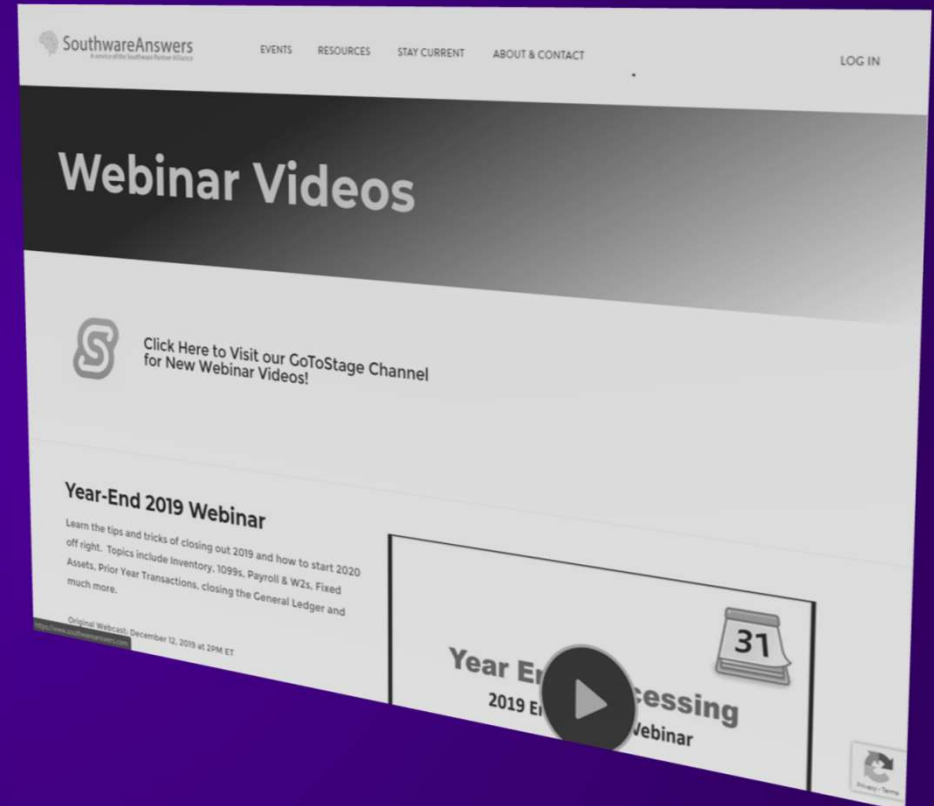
SouthwareAnswers
A service of the Southware Partner Alliance

EVENTS RESOURCES STAY CURRENT ABOUT & CONTACT LOG IN

Webinar Videos

Click Here to Visit our GoToStage Channel for New Webinar Videos!

Year-End 2019 Webinar

Learn the tips and tricks of closing out 2019 and how to start 2020 off right. Topics include Inventory, 1099s, Payroll & W2s, Fixed Assets, Prior Year Transactions, closing the General Ledger and much more.

Original Webcast: December 12, 2019 at 2PM ET

https://www.southwareanswers.com

31

Year E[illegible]cessing
2019 E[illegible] Webinar

Privacy - Terms